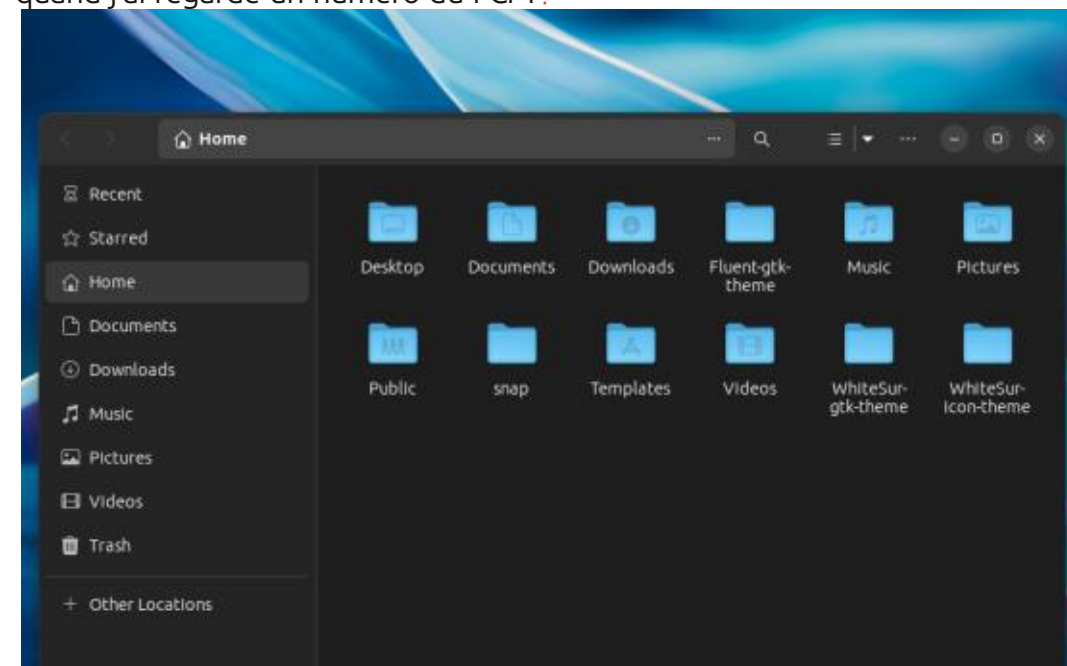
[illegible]

Home

Recent
Starred
Home
Documents
Downloads
Music
Pictures
Videos
Trash
+ Other Locations

Desktop
Documents
Downloads
Fluent-gtk-theme
Music
Pictures
Public
snap
Templates
Videos
WhiteSur-gtk-theme
WhiteSur-icon-theme